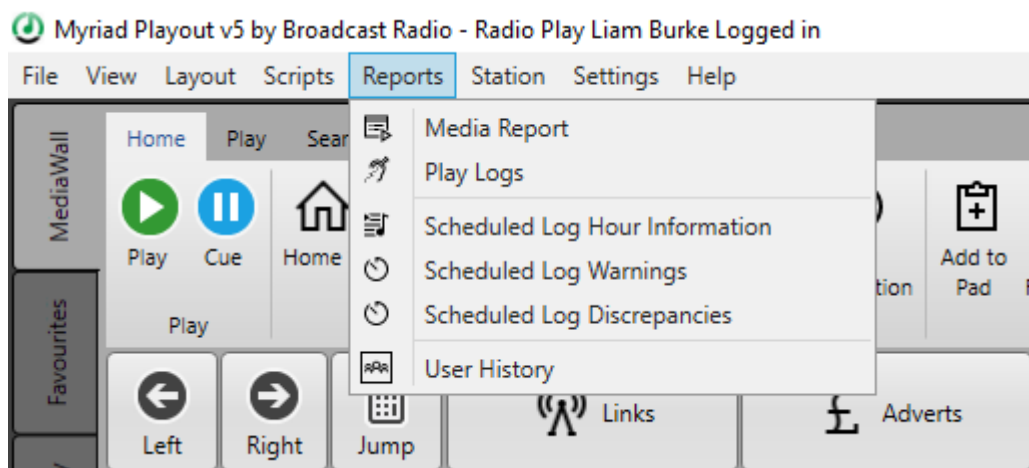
Myriad Playout v5 by Broadcast Radio - Radio Play Liam Burke Logged in

File View Layout Scripts Reports Station Settings Help

MediaWall

Favourites

Home Play Sear

Play Cue

Home

Play

Media Report
Play Logs
Scheduled Log Hour Information
Scheduled Log Warnings
Scheduled Log Discrepancies
User History

tion

Add to Pad

Left Right Jump Links Adverts